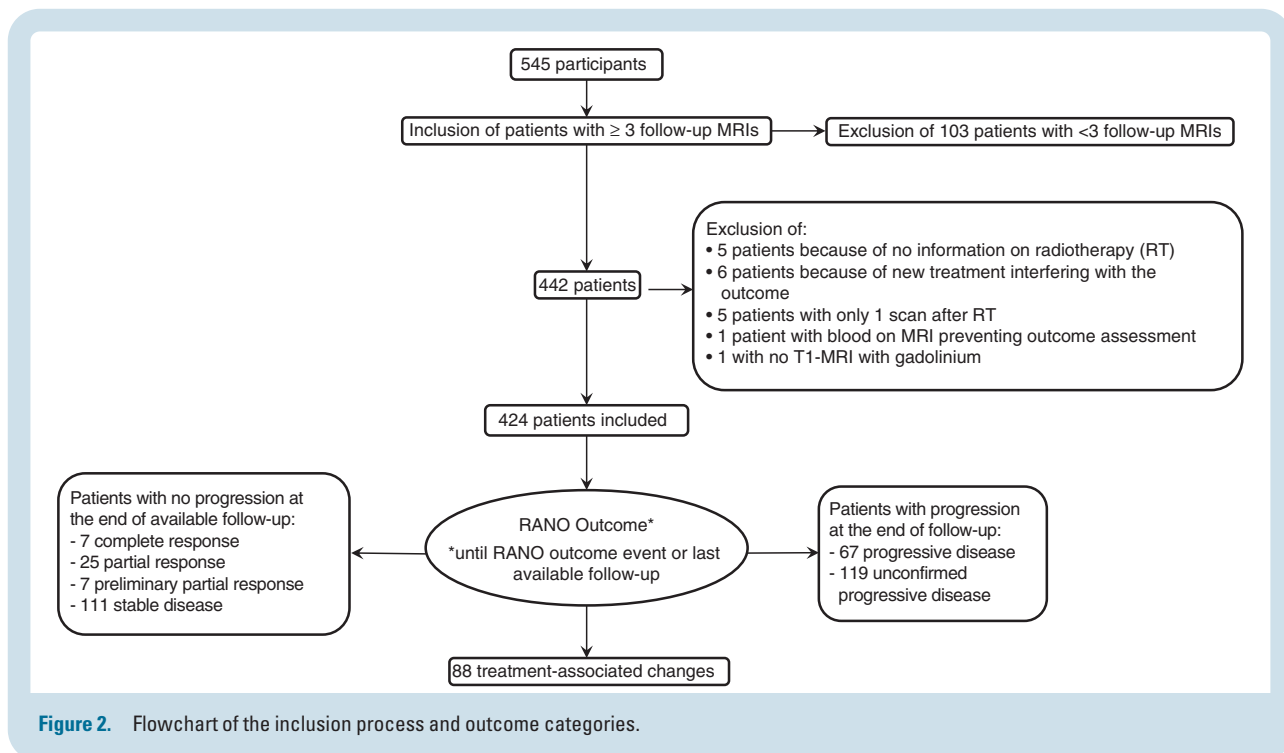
545 participants

Inclusion of patients with $\geq$ 3 follow-up MRIs

Exclusion of 103 patients with <3 follow-up MRIs

Exclusion of:
• 5 patients because of no information on radiotherapy (RT)
• 6 patients because of new treatment interfering with the outcome
• 5 patients with only 1 scan after RT
• 1 patient with blood on MRI preventing outcome assessment
• 1 with no T1-MRI with gadolinium

442 patients

424 patients included

Patients with no progression at the end of available follow-up:
- 7 complete response
- 25 partial response
- 7 preliminary partial response
- 111 stable disease

RANO Outcome*
*until RANO outcome event or last available follow-up

Patients with progression at the end of follow-up:
- 67 progressive disease
- 119 unconfirmed progressive disease

88 treatment-associated changes

Figure 2. Flowchart of the inclusion process and outcome categories.